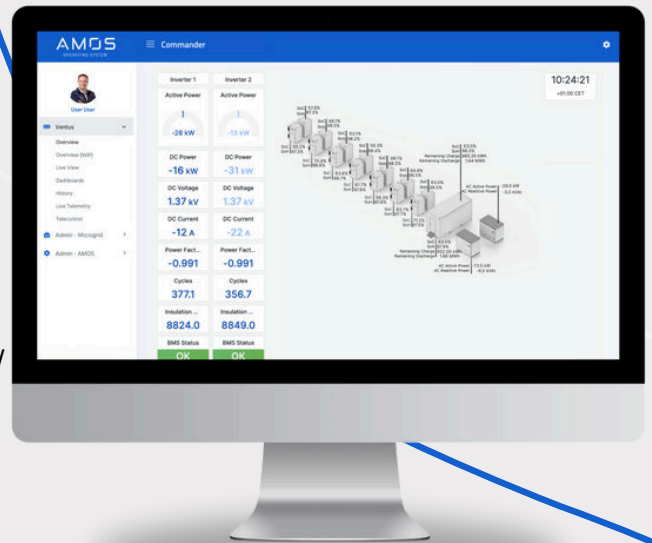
AMOS
OPERATING SYSTEM

Commander

User User

Ventus
Overview
Overview (WIP)
Live View
Dashboards
History
Live Telemetry
Telecontrol
Admin - Microgrid
Admin - AMOS

| Inverter 1 | Inverter 2 |
|---|---|
| Active Power | Active Power |
| -28 kW | -13 kW |
| DC Power | DC Power |
| -16 kW | -31 kW |
| DC Voltage | DC Voltage |
| 1.37 kV | 1.37 kV |
| DC Current | DC Current |
| -12 A | -22 A |
| Power Fact... | Power Fact... |
| -0.991 | -0.991 |
| Cycles | Cycles |
| 377.1 | 356.7 |
| Insulation ... | Insulation ... |
| 8824.0 | 8849.0 |
| BMS Status | BMS Status |
| OK | OK |

10:24:21
+01:00 CET

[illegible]